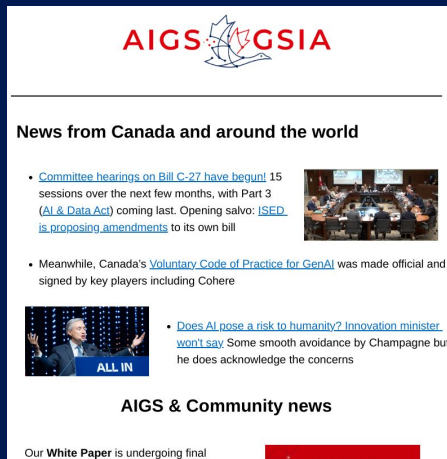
AIGS GSIA

News from Canada and around the world

- Committee hearings on Bill C-27 have begun! 15 sessions over the next few months, with Part 3 (AI & Data Act) coming last. Opening salvo: ISED is proposing amendments to its own bill

- Meanwhile, Canada's Voluntary Code of Practice for GenAI was made official and signed by key players including Cohere

ALL IN

- Does AI pose a risk to humanity? Innovation minister won't say Some smooth avoidance by Champagne but he does acknowledge the concerns

AIGS & Community news

Our White Paper is undergoing final